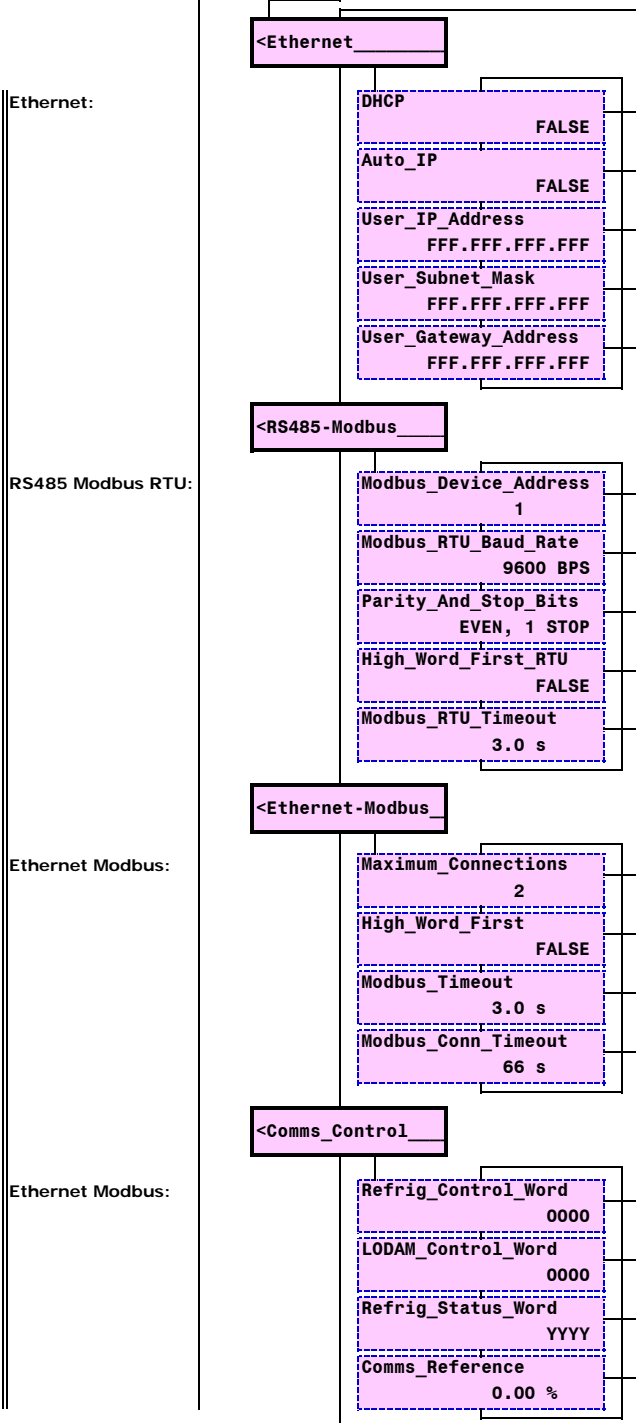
Ethernet:

<Ethernet________

DHCP
FALSE

Auto_IP
FALSE

User_IP_Address
FFF.FFF.FFF.FFF

User_Subnet_Mask
FFF.FFF.FFF.FFF

User_Gateway_Address
FFF.FFF.FFF.FFF

<RS485-Modbus____

RS485 Modbus RTU:

Modbus_Device_Address
1

Modbus_RTU_Baud_Rate
9600 BPS

Parity_And_Stop_Bits
EVEN, 1 STOP

High_Word_First_RTU
FALSE

Modbus_RTU_Timeout
3.0 s

<Ethernet-Modbus_

Ethernet Modbus:

Maximum_Connections
2

High_Word_First
FALSE

Modbus_Timeout
3.0 s

Modbus_Conn_Timeout
66 s

<Comms_Control___

Ethernet Modbus:

Refrig_Control_Word
0000

LODAM_Control_Word
0000

Refrig_Status_Word
YYYY

Comms_Reference
0.00 %